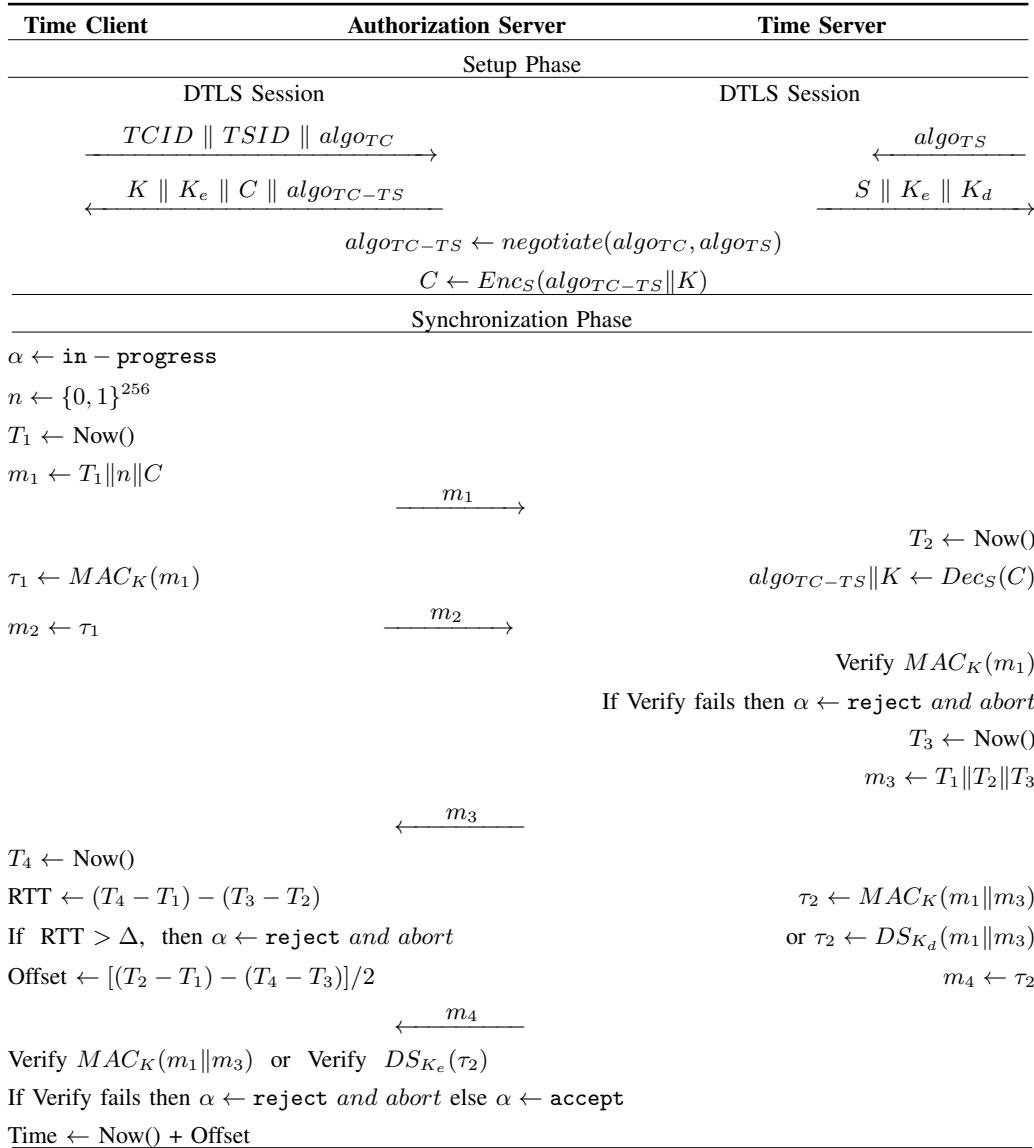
| Time Client | Authorization Server | Time Server |
|---|---|---|

Setup Phase

DTLS Session

DTLS Session

$TCID \parallel TSID \parallel algo_{TC}$ $\longrightarrow$

$\longleftarrow$ $algo_{TS}$

$\longleftarrow$ $K \parallel K_e \parallel C \parallel algo_{TC-TS}$

$S \parallel K_e \parallel K_d$ $\longrightarrow$

$algo_{TC-TS} \leftarrow negotiate(algo_{TC}, algo_{TS})$

$C \leftarrow Enc_S(algo_{TC-TS} \| K)$

Synchronization Phase

$\alpha \leftarrow \texttt{in-progress}$

$n \leftarrow \{0,1\}^{256}$

$T_1 \leftarrow$ Now()

$m_1 \leftarrow T_1 \| n \| C$

$m_1$ $\longrightarrow$

$T_2 \leftarrow$ Now()

$\tau_1 \leftarrow MAC_K(m_1)$

$algo_{TC-TS} \| K \leftarrow Dec_S(C)$

$m_2 \leftarrow \tau_1$

$m_2$ $\longrightarrow$

Verify $MAC_K(m_1)$

If Verify fails then $\alpha \leftarrow \texttt{reject}$ $and\ abort$

$T_3 \leftarrow$ Now()

$m_3 \leftarrow T_1 \| T_2 \| T_3$

$\longleftarrow$ $m_3$

$T_4 \leftarrow$ Now()

RTT $\leftarrow (T_4 - T_1) - (T_3 - T_2)$

$\tau_2 \leftarrow MAC_K(m_1 \| m_3)$

If RTT $> \Delta$, then $\alpha \leftarrow \texttt{reject}$ $and\ abort$

or $\tau_2 \leftarrow DS_{K_d}(m_1 \| m_3)$

Offset $\leftarrow [(T_2 - T_1) - (T_4 - T_3)]/2$

$m_4 \leftarrow \tau_2$

$\longleftarrow$ $m_4$

Verify $MAC_K(m_1 \| m_3)$ or Verify $DS_{K_e}(\tau_2)$

If Verify fails then $\alpha \leftarrow \texttt{reject}$ $and\ abort$ else $\alpha \leftarrow \texttt{accept}$

Time $\leftarrow$ Now() + Offset